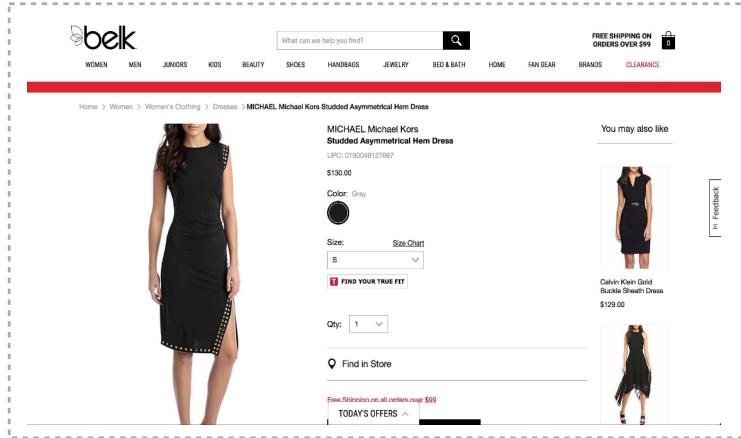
belk

What can we help you find?

FREE SHIPPING ON ORDERS OVER $99

0

WOMEN MEN JUNIORS KIDS BEAUTY SHOES HANDBAGS JEWELRY BED & BATH HOME FAN GEAR BRANDS CLEARANCE

Home > Women > Women's Clothing > Dresses > MICHAEL Michael Kors Studded Asymmetrical Hem Dress

MICHAEL Michael Kors
Studded Asymmetrical Hem Dress
UPC: 0190049127667

$130.00

Color: Gray

Size: Size Chart
S

T FIND YOUR TRUE FIT

Qty: 1

Find in Store

Free Shipping on all orders over $99

TODAY'S OFFERS

You may also like

Calvin Klein Gold Buckle Sheath Dress
$129.00

Feedback